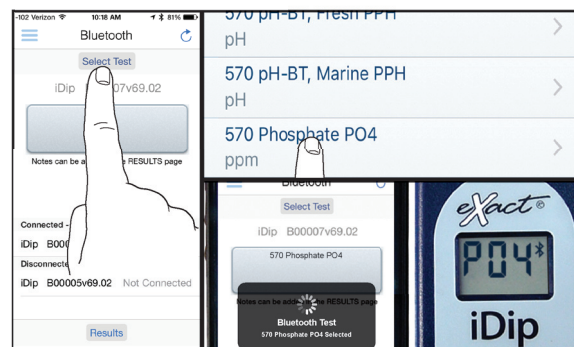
-102 Verizon 10:18 AM 81%

Bluetooth

Select Test

iDip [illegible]07v69.02

Notes can be a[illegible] RESULTS page

Connected -

iDip B000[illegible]

Disconnecte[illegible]

iDip B00005v69.02 Not Connected

Results

570 pH-BT, Fresh PPH

pH

570 pH-BT, Marine PPH

pH

570 Phosphate PO4

ppm

Bluetooth

Select Test

iDip B00007v69.02

570 Phosphate PO4

Notes can be add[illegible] RESULTS page

Bluetooth Test

570 Phosphate PO4 Selected

eXact

PO4

iDip